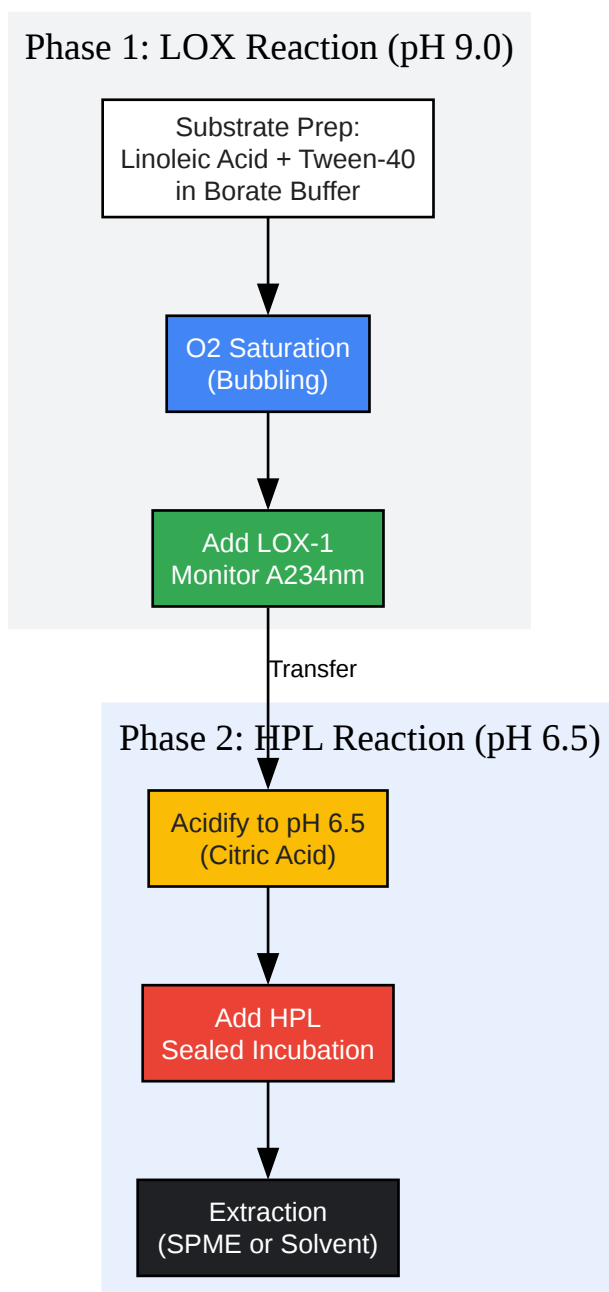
Phase 1: LOX Reaction (pH 9.0)

Substrate Prep:
Linoleic Acid + Tween-40
in Borate Buffer

O2 Saturation
(Bubbling)

Add LOX-1
Monitor A234nm

Transfer

Phase 2: HPL Reaction (pH 6.5)

Acidify to pH 6.5
(Citric Acid)

Add HPL
Sealed Incubation

Extraction
(SPME or Solvent)